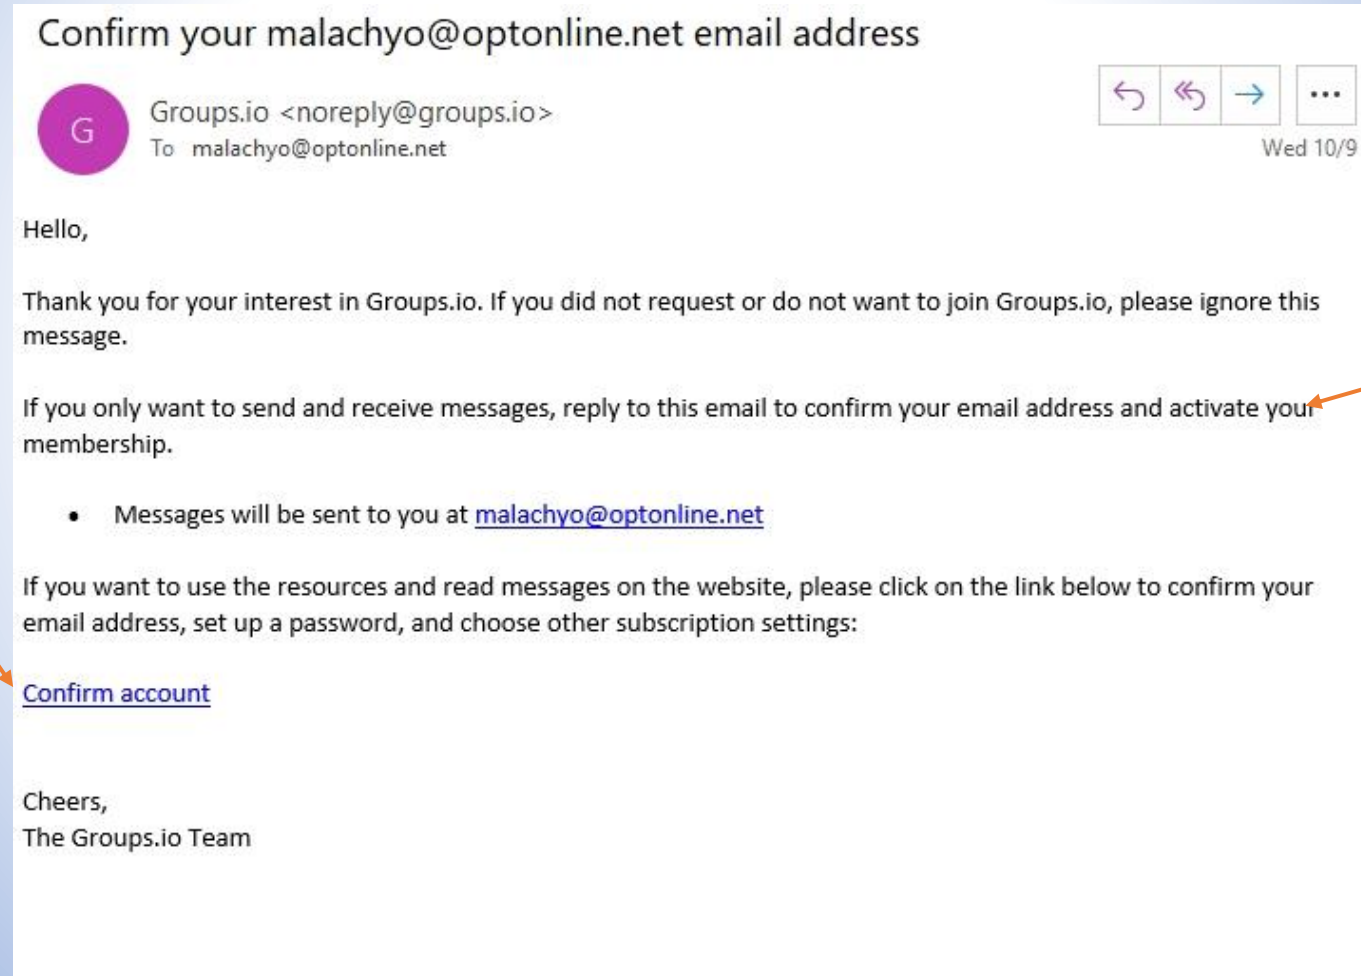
Confirm your malachyo@optonline.net email address

G

Groups.io <noreply@groups.io>
To malachyo@optonline.net

...

Wed 10/9

Hello,

Thank you for your interest in Groups.io. If you did not request or do not want to join Groups.io, please ignore this message.

If you only want to send and receive messages, reply to this email to confirm your email address and activate your membership.

• Messages will be sent to you at malachyo@optonline.net

If you want to use the resources and read messages on the website, please click on the link below to confirm your email address, set up a password, and choose other subscription settings:

Confirm account

Cheers,
The Groups.io Team